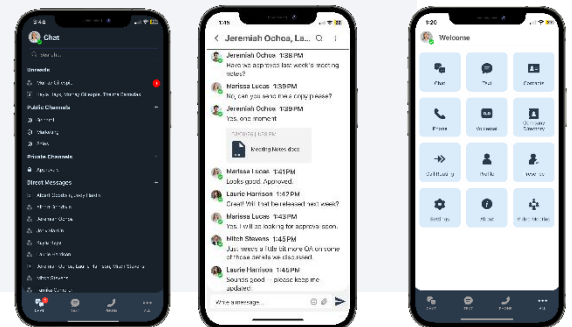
Chat

Unreads

Public Channels

Private Channels

Direct Messages

Jeremiah Ochoa, La...

Jeremiah Ochoa 1:38 PM
Have we approved last week's meeting notes?

Marissa Lucas 1:39 PM
No, can you send me a copy please?

Jeremiah Ochoa 1:39 PM
Yes, one moment

Meeting Notes.docx

Marissa Lucas 1:41 PM
Looks good. Approved.

Laurie Harrison 1:42 PM
Great! Will that be released next week?

Marissa Lucas 1:43 PM
Yes. I will be looking for approval soon.

Mitch Stevens 1:45 PM
Just needs a little bit more QA on some of those details we discussed.

Laurie Harrison 1:46 PM
Sounds good. please keep me updated

Write a message...

Welcome

Chat

Contacts

Phone

Voicemail

Company Directory

Call Routing

Profile

Settings

About